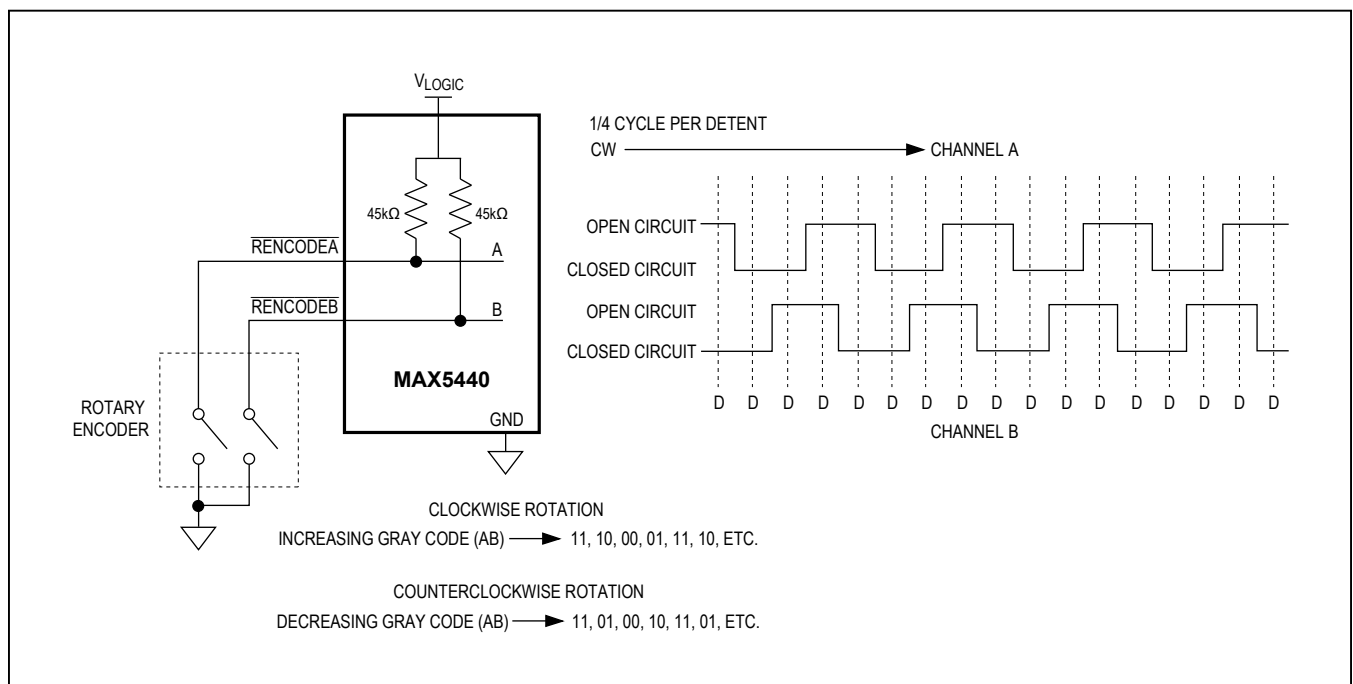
$V_{LOGIC}$

45kΩ 45kΩ

$\overline{RENCODEA}$ A

$\overline{RENCODEB}$ B

MAX5440

GND

ROTARY ENCODER

1/4 CYCLE PER DETENT

CW → CHANNEL A

OPEN CIRCUIT

CLOSED CIRCUIT

OPEN CIRCUIT

CLOSED CIRCUIT

D D D D D D D D D D D D D D D D

CHANNEL B

CLOCKWISE ROTATION

INCREASING GRAY CODE (AB) → 11, 10, 00, 01, 11, 10, ETC.

COUNTERCLOCKWISE ROTATION

DECREASING GRAY CODE (AB) → 11, 01, 00, 10, 11, 01, ETC.